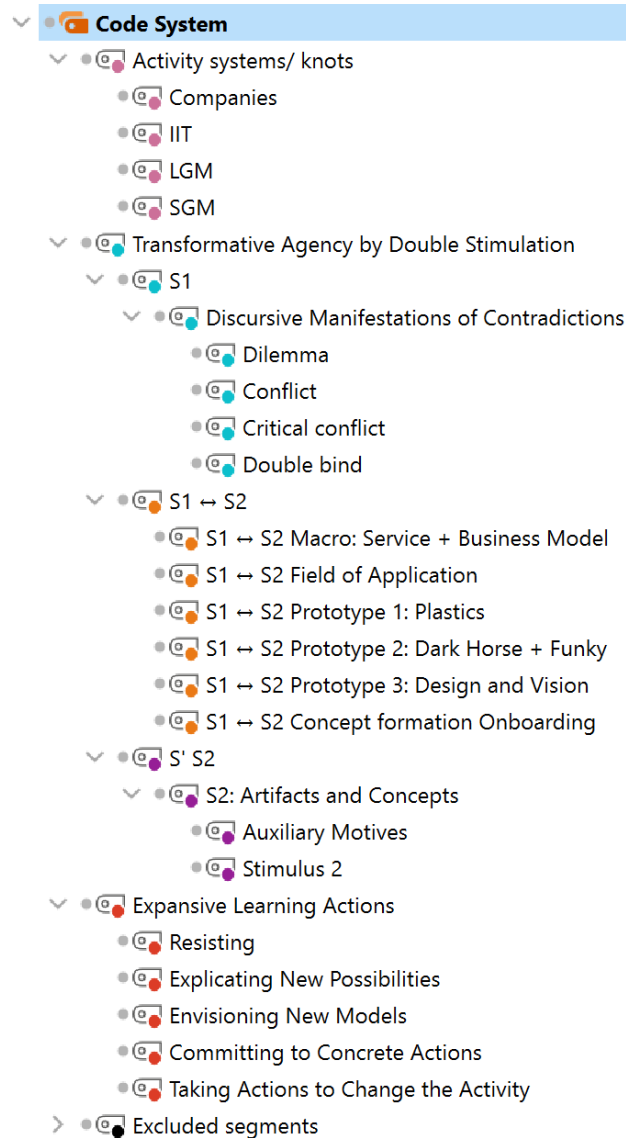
Code System
Activity systems/ knots
Companies
IIT
LGM
SGM
Transformative Agency by Double Stimulation
S1
Discursive Manifestations of Contradictions
Dilemma
Conflict
Critical conflict
Double bind
S1 ↔ S2
S1 ↔ S2 Macro: Service + Business Model
S1 ↔ S2 Field of Application
S1 ↔ S2 Prototype 1: Plastics
S1 ↔ S2 Prototype 2: Dark Horse + Funky
S1 ↔ S2 Prototype 3: Design and Vision
S1 ↔ S2 Concept formation Onboarding
S' S2
S2: Artifacts and Concepts
Auxiliary Motives
Stimulus 2
Expansive Learning Actions
Resisting
Explicating New Possibilities
Envisioning New Models
Committing to Concrete Actions
Taking Actions to Change the Activity
Excluded segments